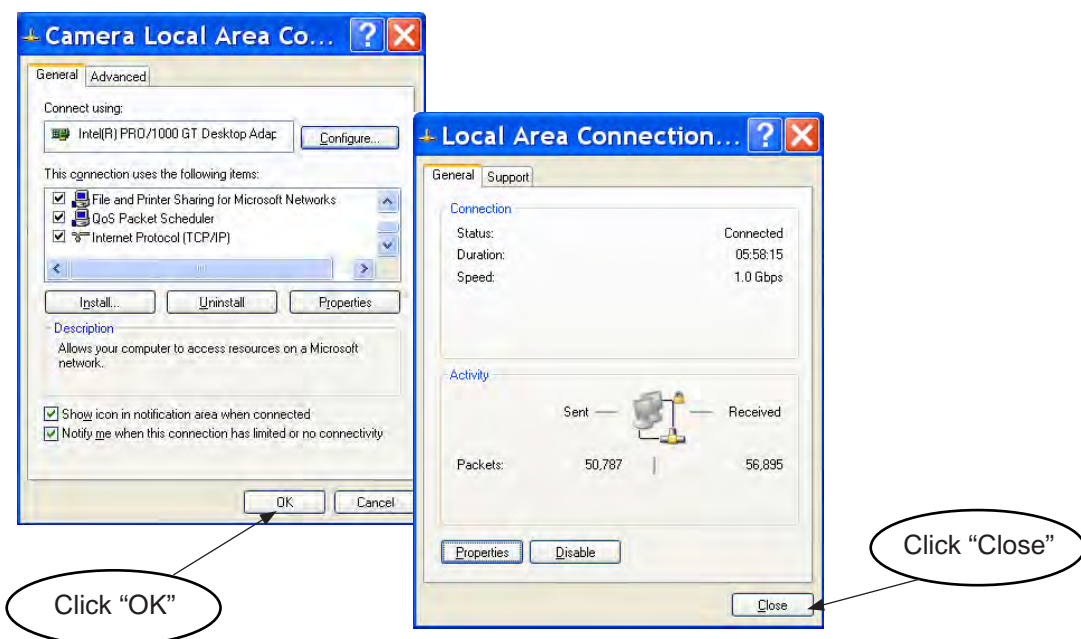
Camera Local Area Co...

General | Advanced

Connect using:

Intel(R) PRO/1000 GT Desktop Adap

Configure...

This connection uses the following items:

☑ File and Printer Sharing for Microsoft Networks
☑ QoS Packet Scheduler
☑ Internet Protocol (TCP/IP)

Install... | Uninstall | Properties

Description

Allows your computer to access resources on a Microsoft network.

☑ Show icon in notification area when connected
☑ Notify me when this connection has limited or no connectivity

OK | Cancel

Click “OK”

Local Area Connection...

General | Support

Connection

| | |
|---|---|
| Status: | Connected |
| Duration: | 05:58:15 |
| Speed: | 1.0 Gbps |

Activity

Sent — — Received

| | | |
|---|---|---|
| Packets: | 50,787 | 56,895 |

Properties | Disable

Close

Click “Close”